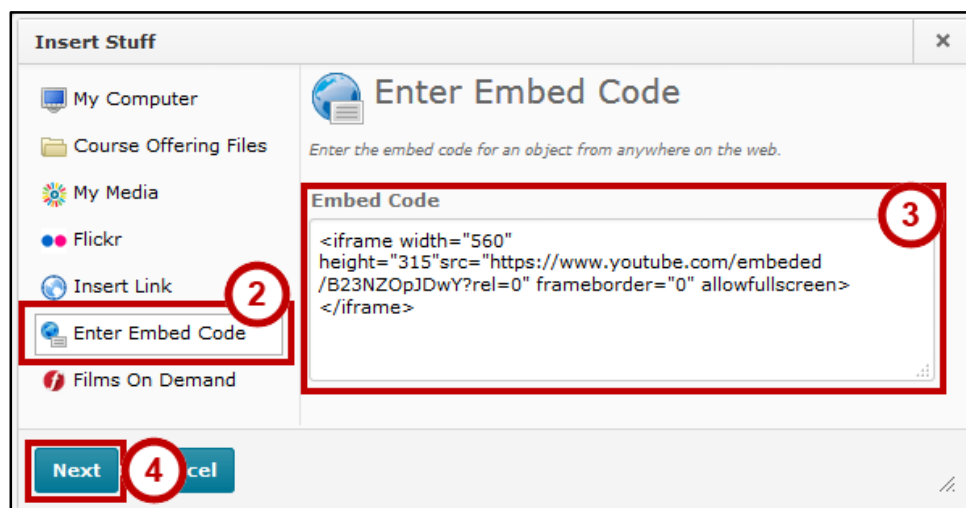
Insert Stuff

×

My Computer

Course Offering Files

My Media

Flickr

Insert Link

2

Enter Embed Code

Films On Demand

Enter Embed Code

Enter the embed code for an object from anywhere on the web.

Embed Code

3

<iframe width="560" height="315"src="https://www.youtube.com/embeded/B23NZOpJDwY?rel=0" frameborder="0" allowfullscreen></iframe>

Next

4

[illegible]cel